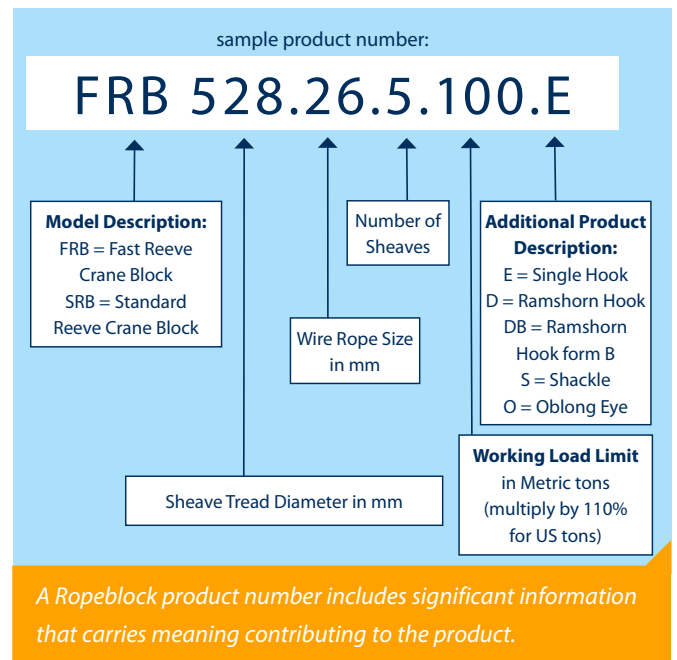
sample product number:

FRB 528.26.5.100.E

**Model Description:**
FRB = Fast Reeve Crane Block
SRB = Standard Reeve Crane Block

Wire Rope Size in mm

Number of Sheaves

**Additional Product Description:**
E = Single Hook
D = Ramshorn Hook
DB = Ramshorn Hook form B
S = Shackle
O = Oblong Eye

Sheave Tread Diameter in mm

**Working Load Limit**
in Metric tons (multiply by 110% for US tons)

*A Ropeblock product number includes significant information that carries meaning contributing to the product.*